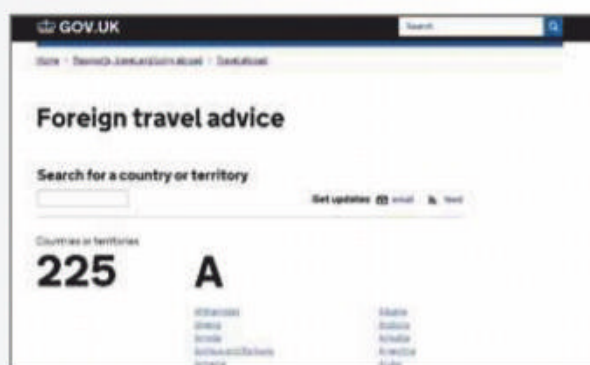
GOV.UK

Search

Home › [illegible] › Travel abroad

Foreign travel advice

Search for a country or territory

Get updates email feed

Countries or territories

225

A

Afghanistan
Albania
Algeria
Andorra
Antigua and Barbuda
Angola
Anguilla
Argentina
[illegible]
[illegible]